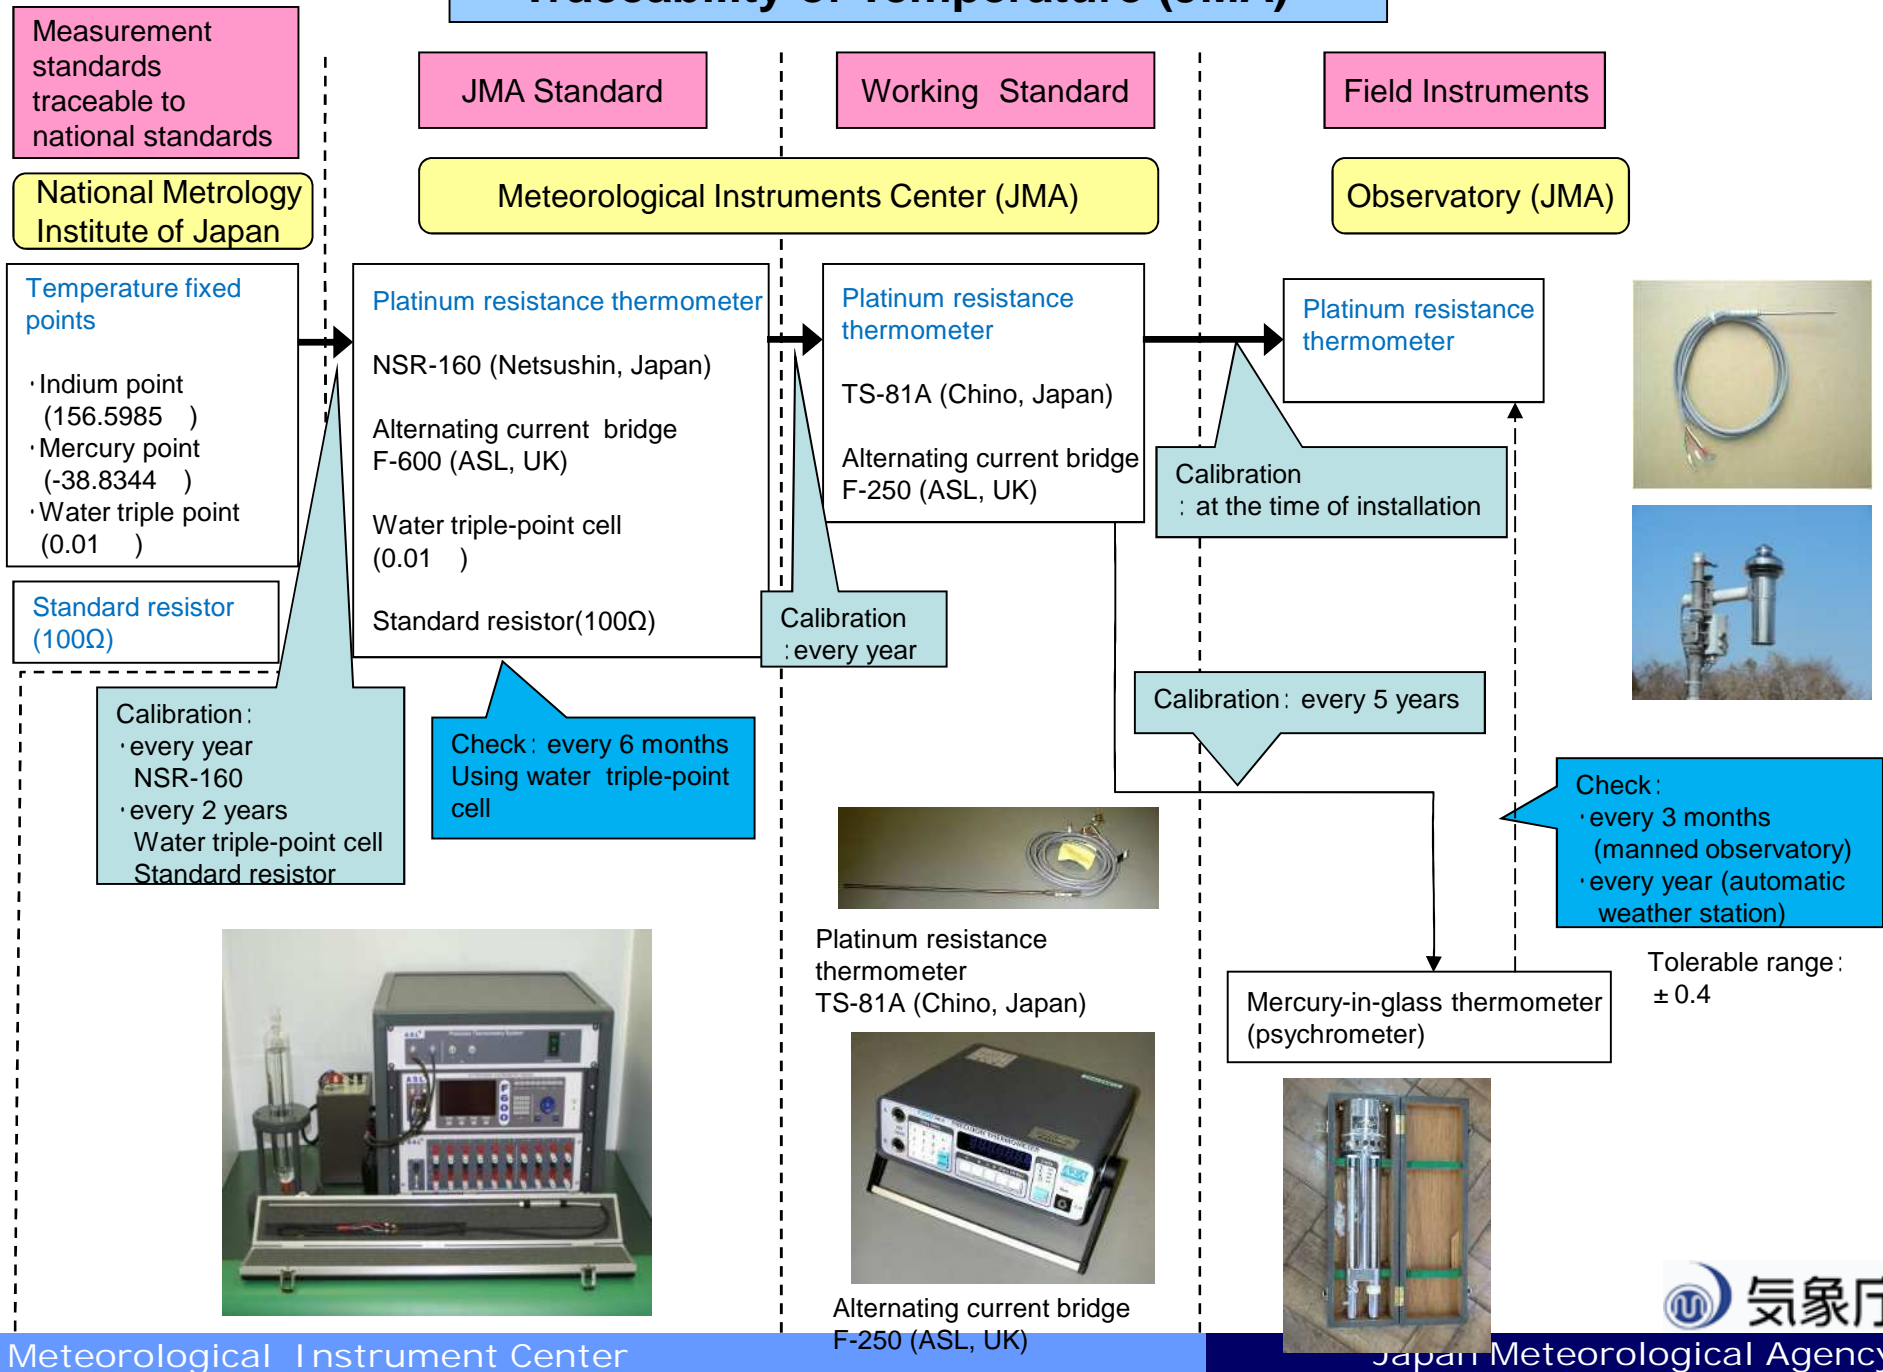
Traceability of Temperature (JMA)

Measurement standards traceable to national standards

JMA Standard

Working Standard

Field Instruments

National Metrology Institute of Japan

Meteorological Instruments Center (JMA)

Observatory (JMA)

Temperature fixed points

・Indium point (156.5985 )
・Mercury point (-38.8344 )
・Water triple point (0.01 )

Standard resistor (100Ω)

Platinum resistance thermometer

NSR-160 (Netsushin, Japan)

Alternating current bridge F-600 (ASL, UK)

Water triple-point cell (0.01 )

Standard resistor(100Ω)

Platinum resistance thermometer

TS-81A (Chino, Japan)

Alternating current bridge F-250 (ASL, UK)

Platinum resistance thermometer

Calibration : at the time of installation

Calibration : every year

Calibration: every 5 years

Calibration:
・every year NSR-160
・every 2 years Water triple-point cell Standard resistor

Check: every 6 months Using water triple-point cell

Check:
・every 3 months (manned observatory)
・every year (automatic weather station)

Tolerable range: ± 0.4

Platinum resistance thermometer TS-81A (Chino, Japan)

Mercury-in-glass thermometer (psychrometer)

Alternating current bridge F-250 (ASL, UK)

気象庁

Meteorological Instrument Center

Japan Meteorological Agency